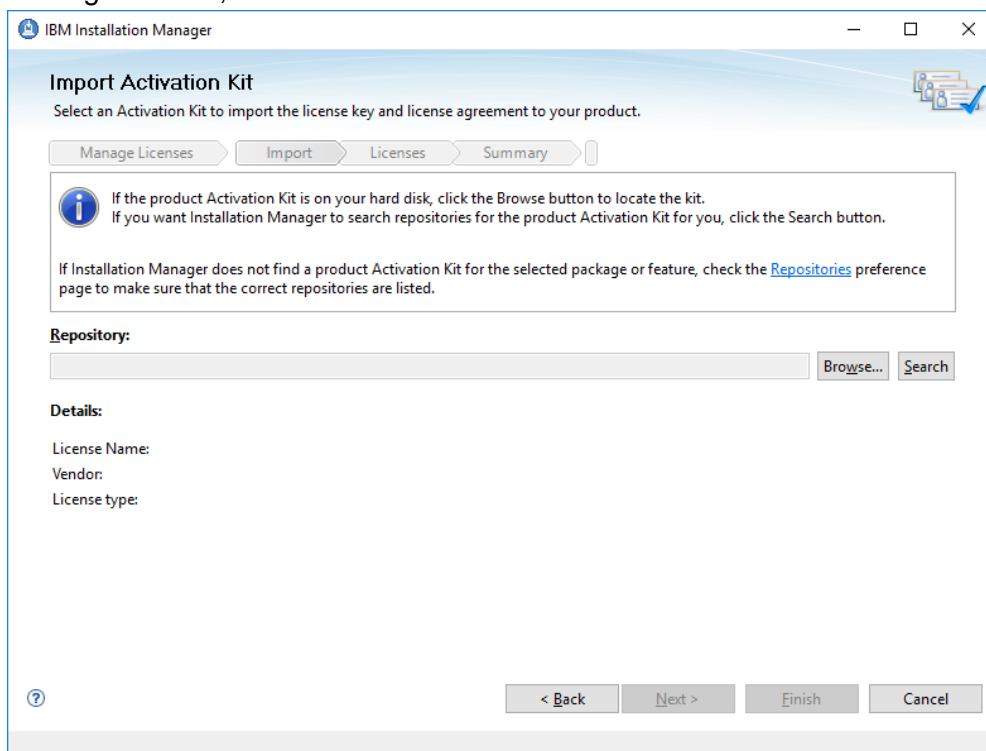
IBM Installation Manager

Import Activation Kit

Select an Activation Kit to import the license key and license agreement to your product.

Manage Licenses | Import | Licenses | Summary

If the product Activation Kit is on your hard disk, click the Browse button to locate the kit.
If you want Installation Manager to search repositories for the product Activation Kit for you, click the Search button.

If Installation Manager does not find a product Activation Kit for the selected package or feature, check the Repositories preference page to make sure that the correct repositories are listed.

Repository:

Browse... Search

Details:

License Name:
Vendor:
License type:

< Back | Next > | Finish | Cancel